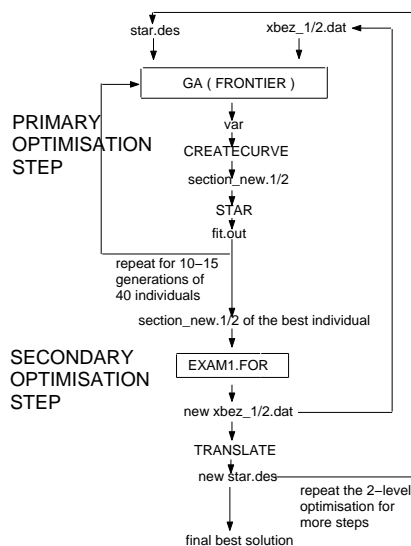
star.des

xbez_1/2.dat

GA ( FRONTIER )

PRIMARY OPTIMISATION STEP

var

CREATECURVE

section_new.1/2

STAR

fit.out

repeat for 10–15 generations of 40 individuals

section_new.1/2 of the best individual

SECONDARY OPTIMISATION STEP

EXAM1.FOR

new xbez_1/2.dat

TRANSLATE

new star.des

repeat the 2–level optimisation for more steps

final best solution